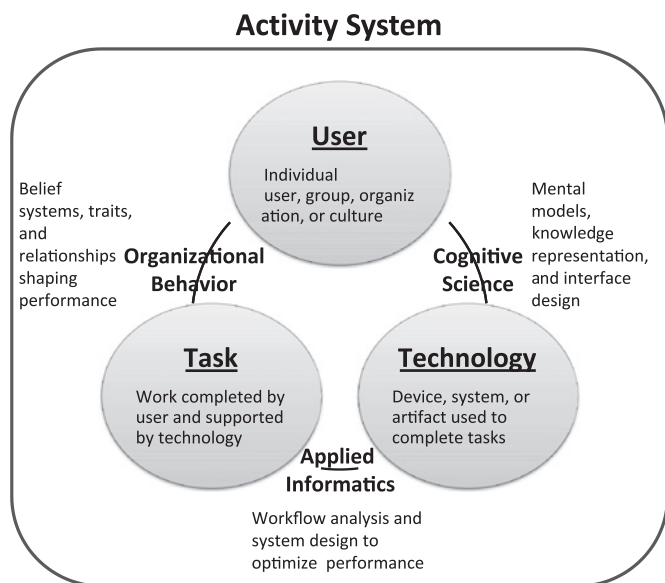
Activity System

User

Individual user, group, organiz ation, or culture

Belief systems, traits, and relationships shaping performance

Organizational Behavior

Cognitive Science

Mental models, knowledge representation, and interface design

Task

Work completed by user and supported by technology

Technology

Device, system, or artifact used to complete tasks

Applied Informatics

Workflow analysis and system design to optimize performance